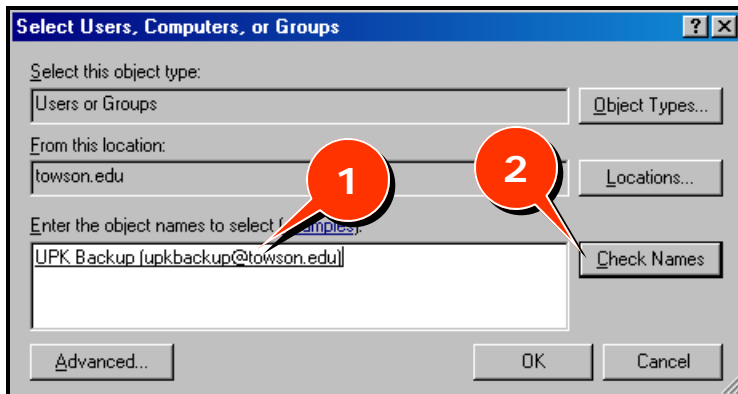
Select Users, Computers, or Groups

?

X

Select this object type:

Users or Groups

Object Types...

From this location:

towson.edu

Locations...

Enter the object names to select ([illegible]amples):

1

2

UPK Backup (upkbackup@towson.edu)

Check Names

Advanced...

OK

Cancel